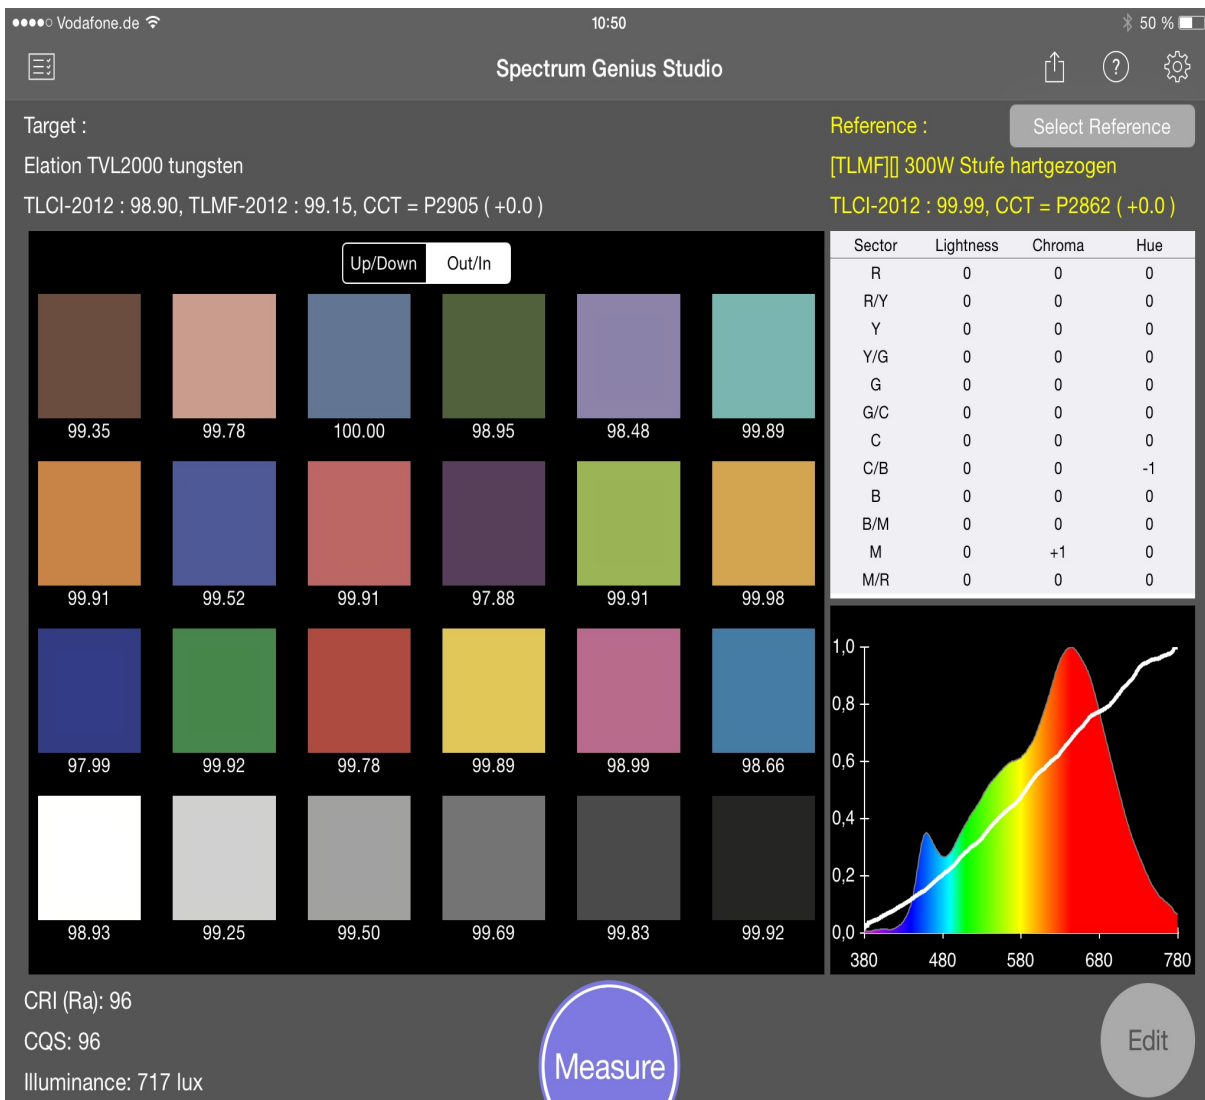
●●●●○ Vodafone.de
10:50
50 %

Spectrum Genius Studio

Target :
Elation TVL2000 tungsten
TLCI-2012 : 98.90, TLMF-2012 : 99.15, CCT = P2905 ( +0.0 )

Reference :
Select Reference
[TLMF][] 300W Stufe hartgezogen
TLCI-2012 : 99.99, CCT = P2862 ( +0.0 )

Up/Down
Out/In

99.35
99.78
100.00
98.95
98.48
99.89
99.91
99.52
99.91
97.88
99.91
99.98
97.99
99.92
99.78
99.89
98.99
98.66
98.93
99.25
99.50
99.69
99.83
99.92

| Sector | Lightness | Chroma | Hue |
|---|---|---|---|
| R | 0 | 0 | 0 |
| R/Y | 0 | 0 | 0 |
| Y | 0 | 0 | 0 |
| Y/G | 0 | 0 | 0 |
| G | 0 | 0 | 0 |
| G/C | 0 | 0 | 0 |
| C | 0 | 0 | 0 |
| C/B | 0 | 0 | -1 |
| B | 0 | 0 | 0 |
| B/M | 0 | 0 | 0 |
| M | 0 | +1 | 0 |
| M/R | 0 | 0 | 0 |

1,0
0,8
0,6
0,4
0,2
0,0
380
480
580
680
780

CRI (Ra): 96
CQS: 96
Illuminance: 717 lux

Measure

Edit